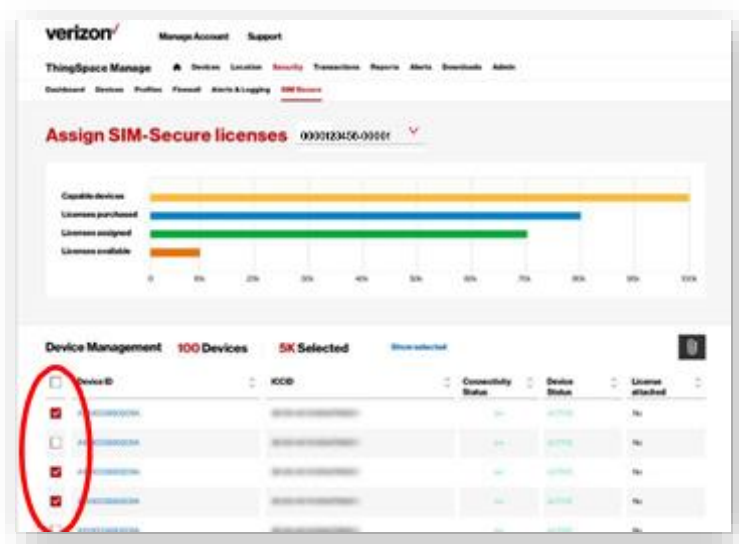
verizon

Manage Account Support

ThingSpace Manage Devices Location Security Transactions Reports Alerts Downloads Admin

Dashboard Devices Profiles Firewall Alerts & Logging SIM Secure

Assign SIM-Secure licenses 0000123456-00001

Capable devices
Licenses purchased
Licenses assigned
Licenses available

0 10% 20% 30% 40% 50% 60% 70% 80% 90% 100%

Device Management 100 Devices 5K Selected Show selected

| Device ID | ICCID | Connectivity Status | Device Status | License attached |
|---|---|---|---|---|
| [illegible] | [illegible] | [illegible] | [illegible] | No |
| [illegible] | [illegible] | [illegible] | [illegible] | No |
| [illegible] | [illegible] | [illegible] | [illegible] | No |
| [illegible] | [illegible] | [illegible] | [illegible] | No |